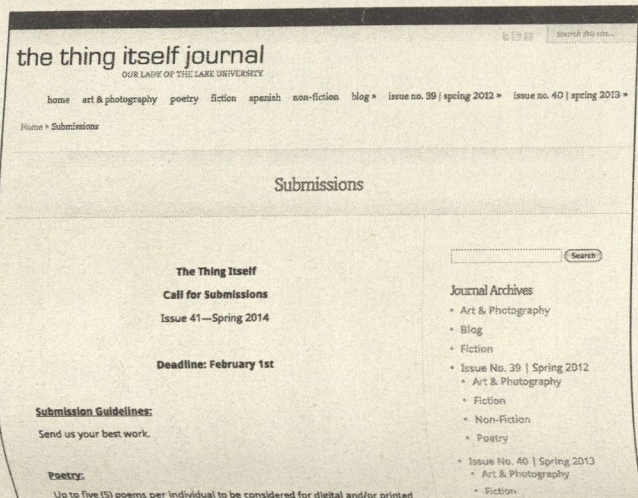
the thing itself journal
OUR LADY OF THE LAKE UNIVERSITY

Search this site...

home art & photography poetry fiction spanish non-fiction blog » issue no. 39 | spring 2012 » issue no. 40 | spring 2013 »

Home » Submissions

Submissions

The Thing Itself
Call for Submissions
Issue 41—Spring 2014

Deadline: February 1st

Submission Guidelines:

Send us your best work.

Poetry:

Up to five (5) poems per individual to be considered for digital and/or printed

Search

Journal Archives

- Art & Photography
- Blog
- Fiction
- Issue No. 39 | Spring 2012
  - Art & Photography
  - Fiction
  - Non-Fiction
  - Poetry
- Issue No. 40 | Spring 2013
  - Art & Photography
  - Fiction